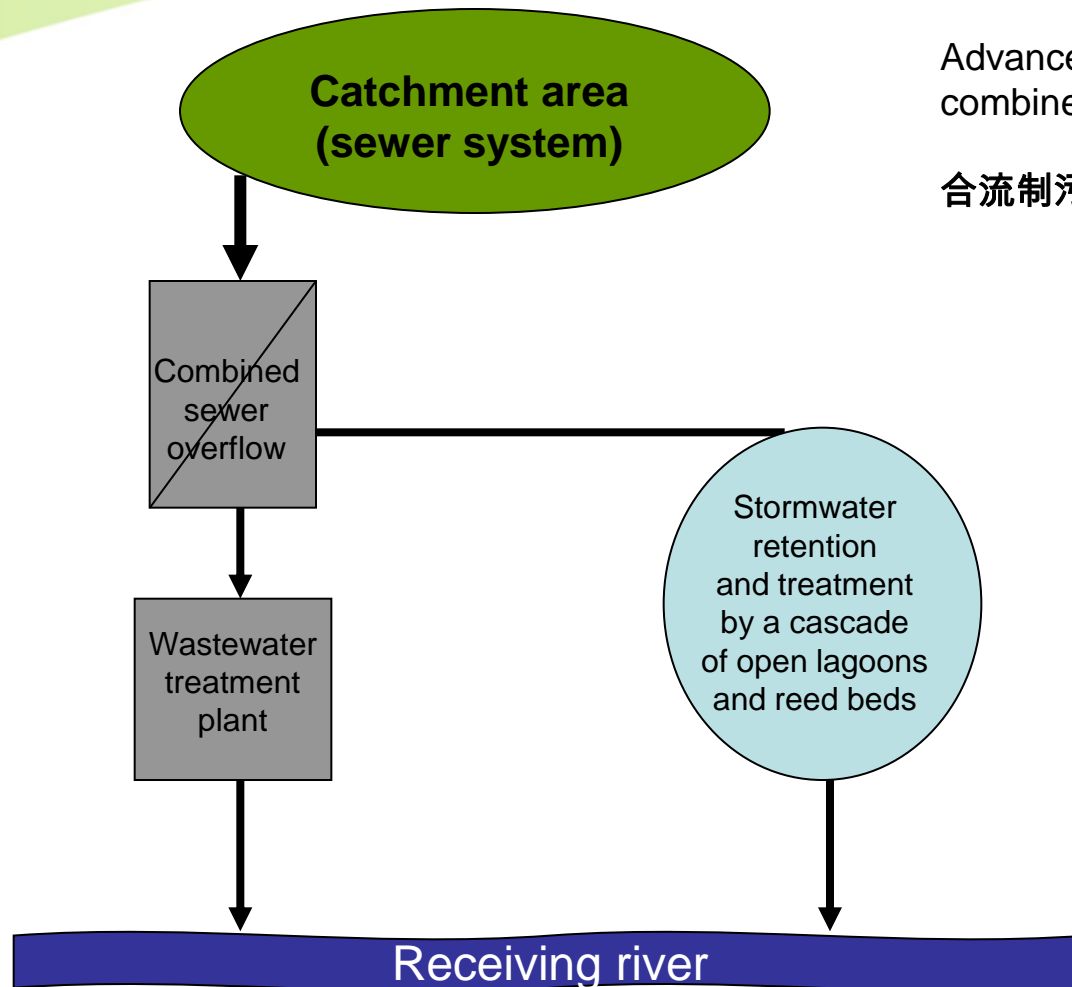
Advance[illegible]
combine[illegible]

合流制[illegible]

Catchment area
(sewer system)

Combined sewer overflow

Wastewater treatment plant

Stormwater retention and treatment by a cascade of open lagoons and reed beds

Receiving river